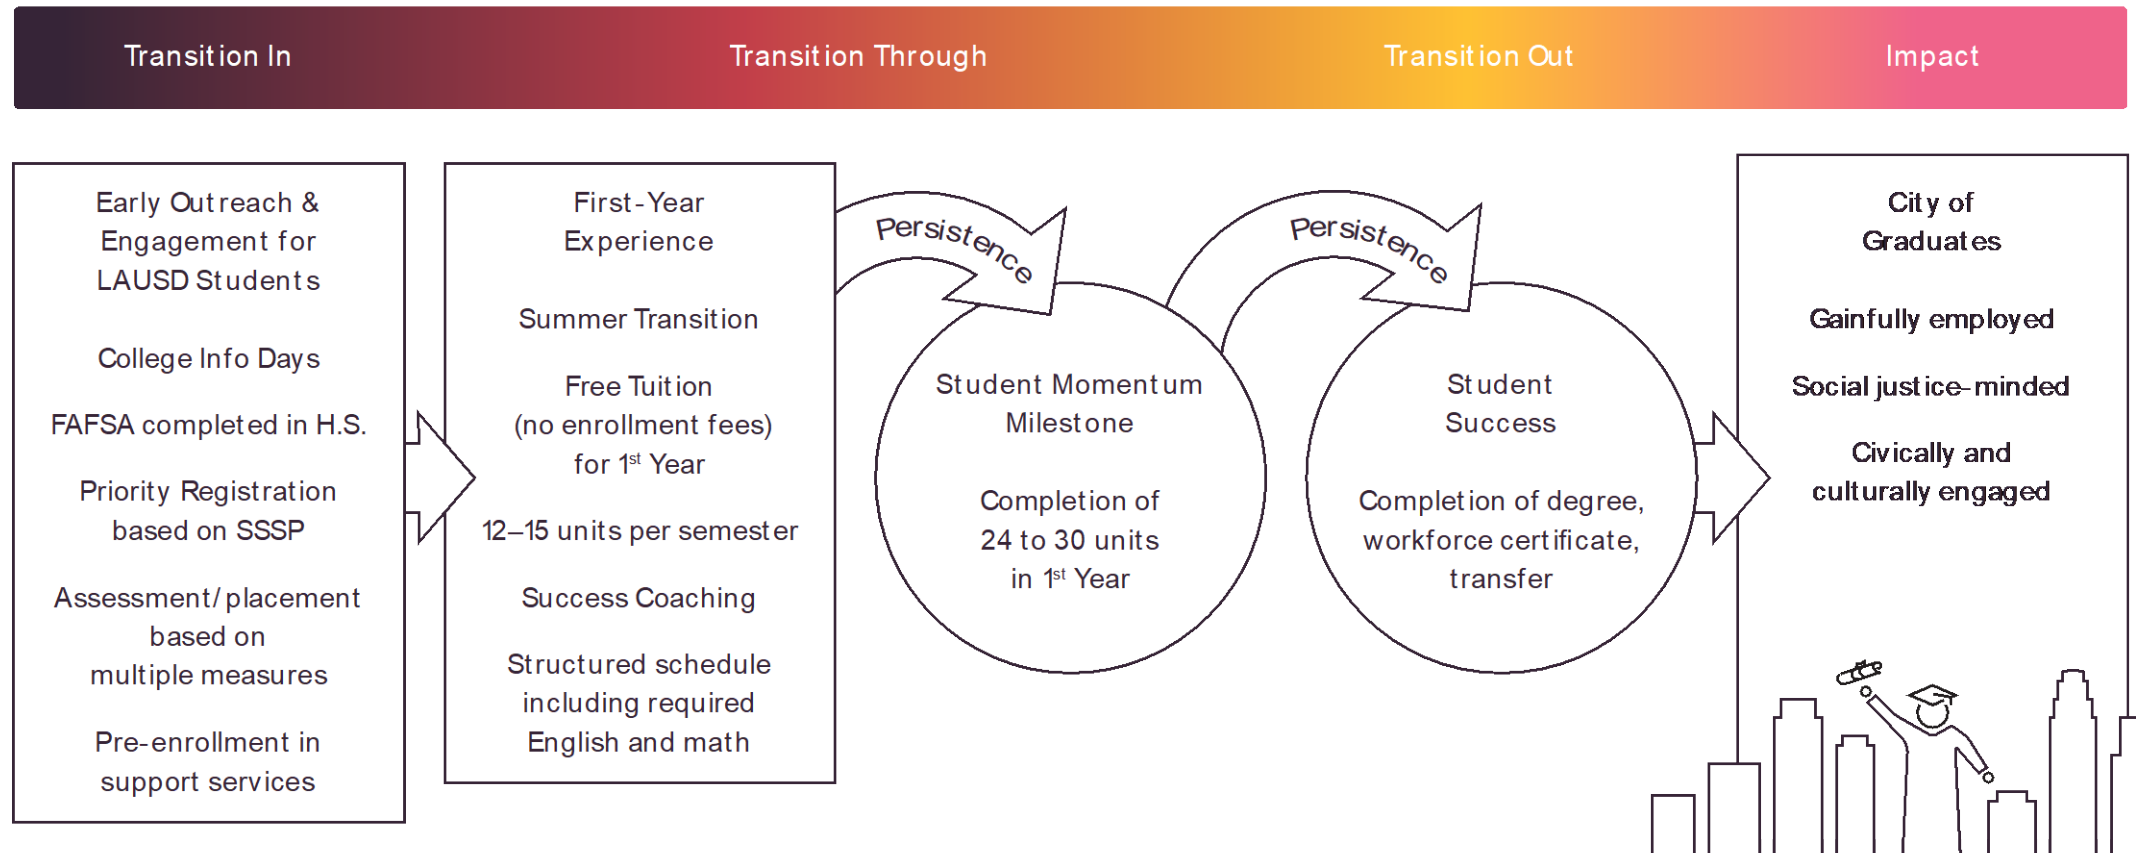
Transition In

Transition Through

Transition Out

Impact

Early Outreach & Engagement for LAUSD Students

College Info Days

FAFSA completed in H.S.

Priority Registration based on SSSP

Assessment/placement based on multiple measures

Pre-enrollment in support services

First-Year Experience

Summer Transition

Free Tuition (no enrollment fees) for 1$^{st}$ Year

12–15 units per semester

Success Coaching

Structured schedule including required English and math

Persistence

Student Momentum Milestone

Completion of 24 to 30 units in 1$^{st}$ Year

Persistence

Student Success

Completion of degree, workforce certificate, transfer

City of Graduates

Gainfully employed

Social justice-minded

Civically and culturally engaged